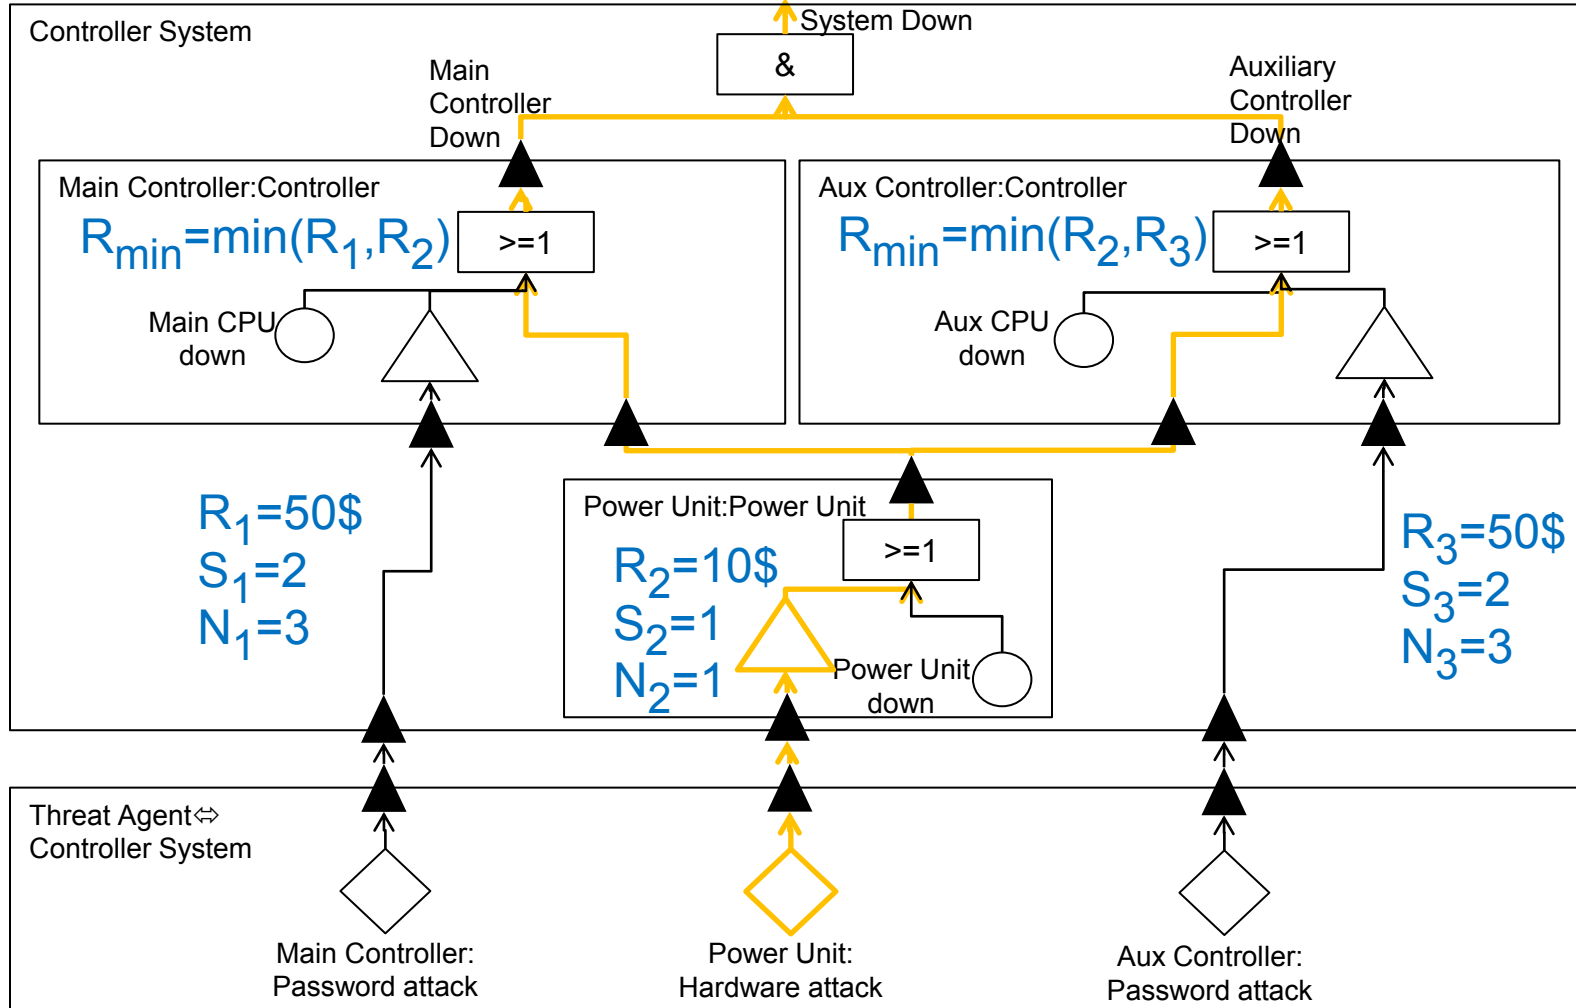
Controller System

System Down

&

Main Controller Down

Auxiliary Controller Down

Main Controller:Controller

$R_{min}=min(R_1,R_2)$

>=1

Main CPU down

Aux Controller:Controller

$R_{min}=min(R_2,R_3)$

>=1

Aux CPU down

$R_1=50\$$
$S_1=2$
$N_1=3$

Power Unit:Power Unit

$R_2=10\$$
$S_2=1$
$N_2=1$

>=1

Power Unit down

$R_3=50\$$
$S_3=2$
$N_3=3$

Threat Agent⇔ Controller System

Main Controller: Password attack

Power Unit: Hardware attack

Aux Controller: Password attack